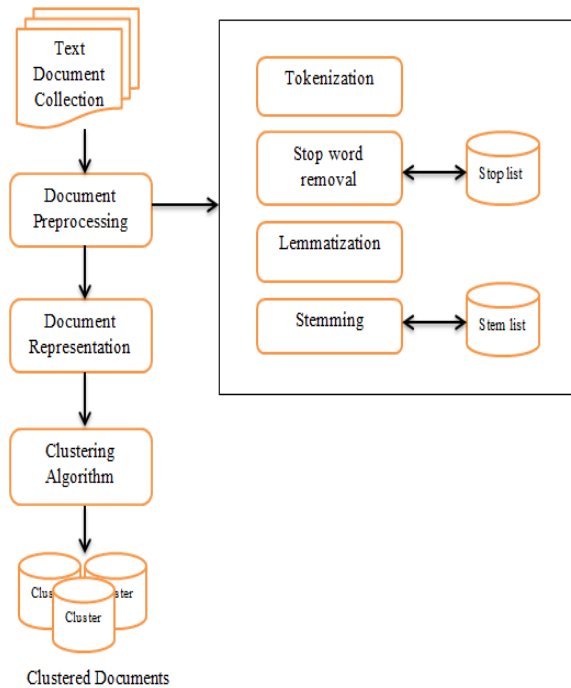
Text Document Collection

Document Preprocessing

Document Representation

Clustering Algorithm

Clus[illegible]

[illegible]ster

Cluster

Clustered Documents

Tokenization

Stop word removal

Stop list

Lemmatization

Stemming

Stem list